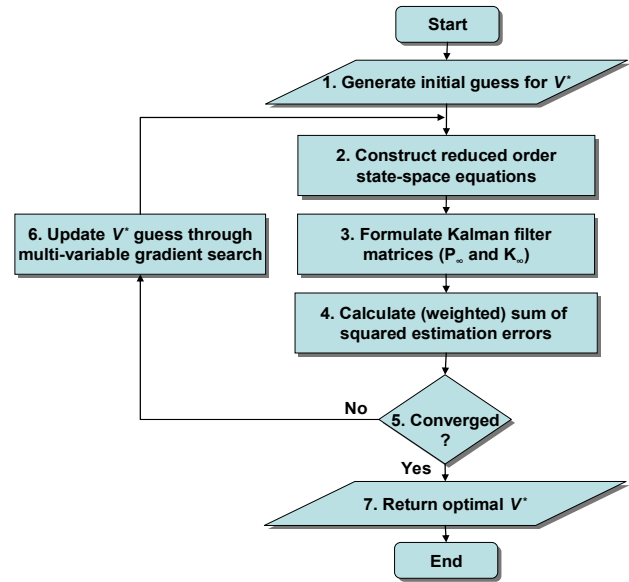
Start

1. Generate initial guess for $V^*$

2. Construct reduced order state-space equations

3. Formulate Kalman filter matrices ($P_\infty$ and $K_\infty$)

4. Calculate (weighted) sum of squared estimation errors

5. Converged ?

No

Yes

6. Update $V^*$ guess through multi-variable gradient search

7. Return optimal $V^*$

End